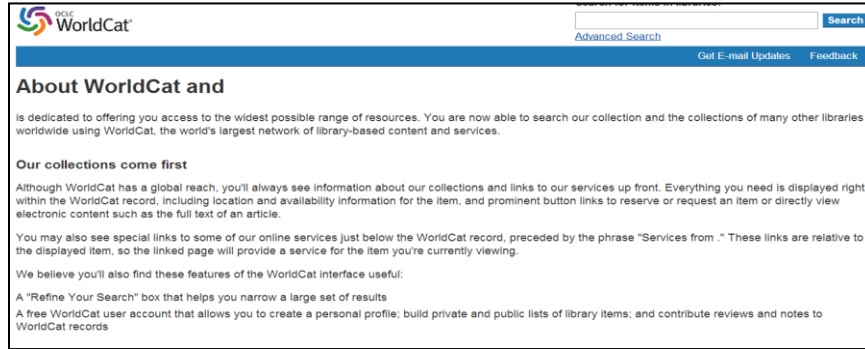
OCLC WorldCat

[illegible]

Search

Advanced Search

Get E-mail Updates Feedback

About WorldCat and

is dedicated to offering you access to the widest possible range of resources. You are now able to search our collection and the collections of many other libraries worldwide using WorldCat, the world's largest network of library-based content and services.

Our collections come first

Although WorldCat has a global reach, you'll always see information about our collections and links to our services up front. Everything you need is displayed right within the WorldCat record, including location and availability information for the item, and prominent button links to reserve or request an item or directly view electronic content such as the full text of an article.

You may also see special links to some of our online services just below the WorldCat record, preceded by the phrase "Services from ." These links are relative to the displayed item, so the linked page will provide a service for the item you're currently viewing.

We believe you'll also find these features of the WorldCat interface useful:

A "Refine Your Search" box that helps you narrow a large set of results

A free WorldCat user account that allows you to create a personal profile; build private and public lists of library items; and contribute reviews and notes to WorldCat records